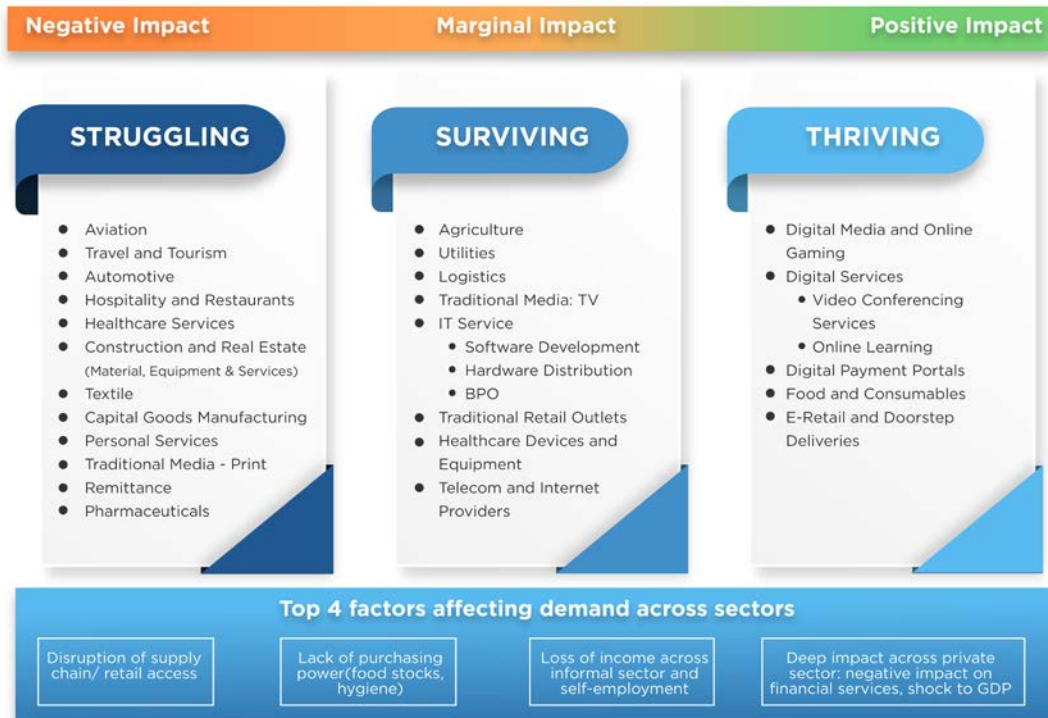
Negative Impact Marginal Impact Positive Impact

STRUGGLING

- Aviation
- Travel and Tourism
- Automotive
- Hospitality and Restaurants
- Healthcare Services
- Construction and Real Estate (Material, Equipment & Services)
- Textile
- Capital Goods Manufacturing
- Personal Services
- Traditional Media - Print
- Remittance
- Pharmaceuticals

SURVIVING

- Agriculture
- Utilities
- Logistics
- Traditional Media: TV
- IT Service
  - Software Development
  - Hardware Distribution
  - BPO
- Traditional Retail Outlets
- Healthcare Devices and Equipment
- Telecom and Internet Providers

THRIVING

- Digital Media and Online Gaming
- Digital Services
  - Video Conferencing Services
  - Online Learning
- Digital Payment Portals
- Food and Consumables
- E-Retail and Doorstep Deliveries

Top 4 factors affecting demand across sectors

Disruption of supply chain/ retail access

Lack of purchasing power(food stocks, hygiene)

Loss of income across informal sector and self-employment

Deep impact across private sector: negative impact on financial services, shock to GDP